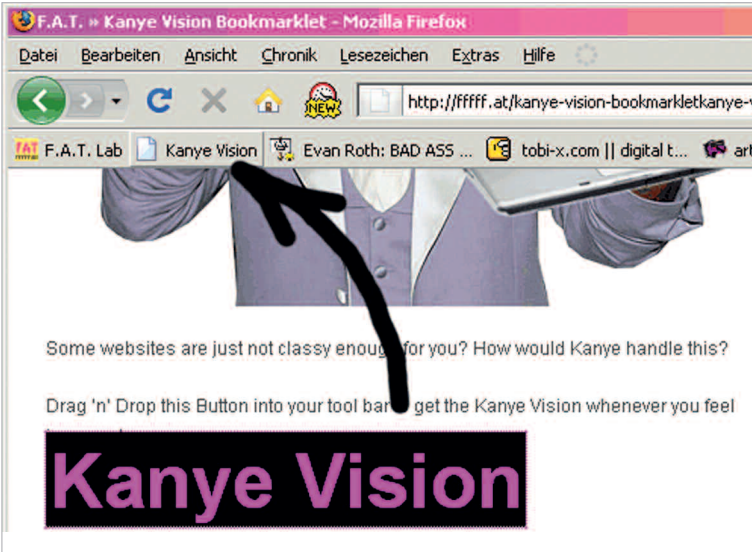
F.A.T. » Kanye Vision Bookmarklet - Mozilla Firefox

Datei Bearbeiten Ansicht Chronik Lesezeichen Extras Hilfe

NEW http://fffff.at/kanye-vision-bookmarkletkanye-v

F.A.T. Lab Kanye Vision Evan Roth: BAD ASS ... tobi-x.com || digital t... art

Some websites are just not classy enou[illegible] for you? How would Kanye handle this?

Drag 'n' Drop this Button into your tool bar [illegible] get the Kanye Vision whenever you feel

Kanye Vision